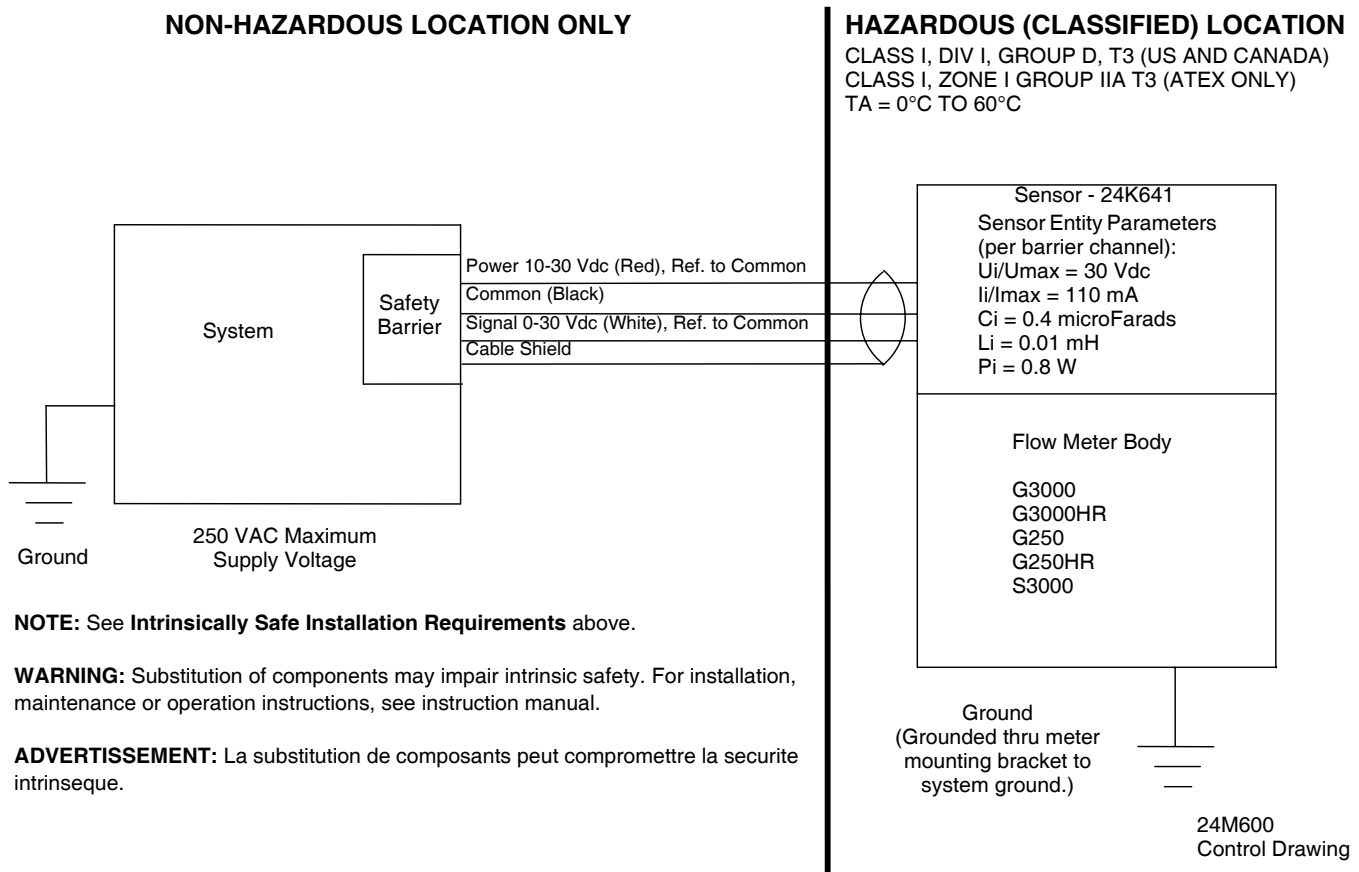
NON-HAZARDOUS LOCATION ONLY

HAZARDOUS (CLASSIFIED) LOCATION
CLASS I, DIV I, GROUP D, T3 (US AND CANADA)
CLASS I, ZONE I GROUP IIA T3 (ATEX ONLY)
TA = 0°C TO 60°C

System

Safety Barrier

Power 10-30 Vdc (Red), Ref. to Common
Common (Black)
Signal 0-30 Vdc (White), Ref. to Common
Cable Shield

Sensor - 24K641
Sensor Entity Parameters (per barrier channel):
Ui/Umax = 30 Vdc
Ii/Imax = 110 mA
Ci = 0.4 microFarads
Li = 0.01 mH
Pi = 0.8 W

Flow Meter Body

G3000
G3000HR
G250
G250HR
S3000

Ground

250 VAC Maximum Supply Voltage

NOTE: See Intrinsically Safe Installation Requirements above.

WARNING: Substitution of components may impair intrinsic safety. For installation, maintenance or operation instructions, see instruction manual.

ADVERTISSEMENT: La substitution de composants peut compromettre la securite intrinseque.

Ground
(Grounded thru meter mounting bracket to system ground.)

24M600
Control Drawing